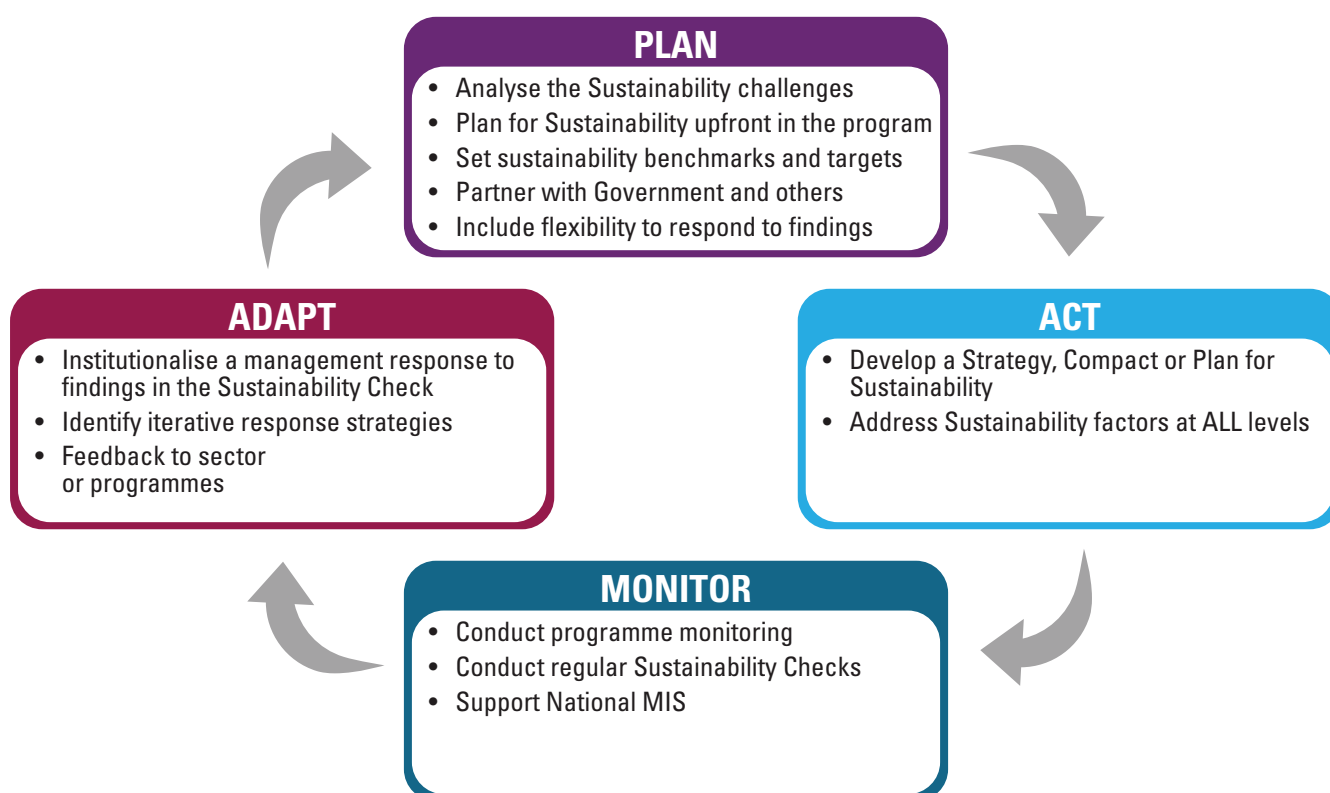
PLAN

- Analyse the Sustainability challenges
- Plan for Sustainability upfront in the program
- Set sustainability benchmarks and targets
- Partner with Government and others
- Include flexibility to respond to findings

ACT

- Develop a Strategy, Compact or Plan for Sustainability
- Address Sustainability factors at ALL levels

MONITOR

- Conduct programme monitoring
- Conduct regular Sustainability Checks
- Support National MIS

ADAPT

- Institutionalise a management response to findings in the Sustainability Check
- Identify iterative response strategies
- Feedback to sector or programmes